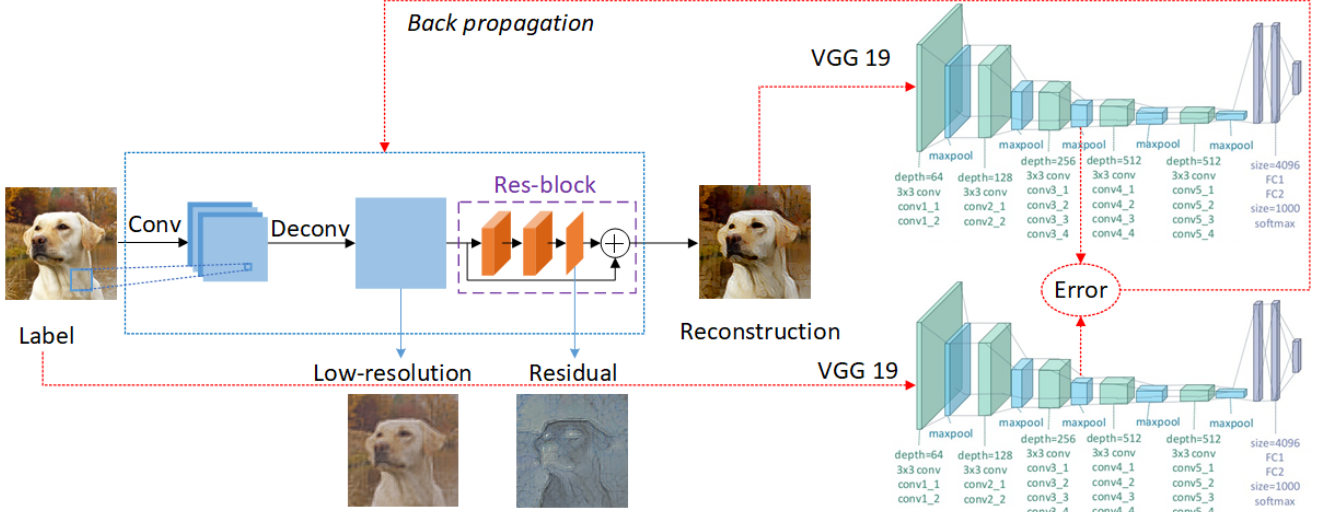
Back propagation

VGG 19

maxpool
depth=64
3x3 conv
conv1_1
conv1_2

maxpool
depth=128
3x3 conv
conv2_1
conv2_2

maxpool
depth=256
3x3 conv
conv3_1
conv3_2
conv3_3
conv3_4

maxpool
depth=512
3x3 conv
conv4_1
conv4_2
conv4_3
conv4_4

maxpool
depth=512
3x3 conv
conv5_1
conv5_2
conv5_3
conv5_4

size=4096
FC1
FC2
size=1000
softmax

Res-block

Conv

Deconv

Label

Reconstruction

Error

Low-resolution

Residual

VGG 19

maxpool
depth=64
3x3 conv
conv1_1
conv1_2

maxpool
depth=128
3x3 conv
conv2_1
conv2_2

maxpool
depth=256
3x3 conv
conv3_1
conv3_2
conv3_3
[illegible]

maxpool
depth=512
3x3 conv
conv4_1
conv4_2
conv4_3
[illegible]

maxpool
depth=512
3x3 conv
conv5_1
conv5_2
conv5_3
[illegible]

size=4096
FC1
FC2
size=1000
softmax